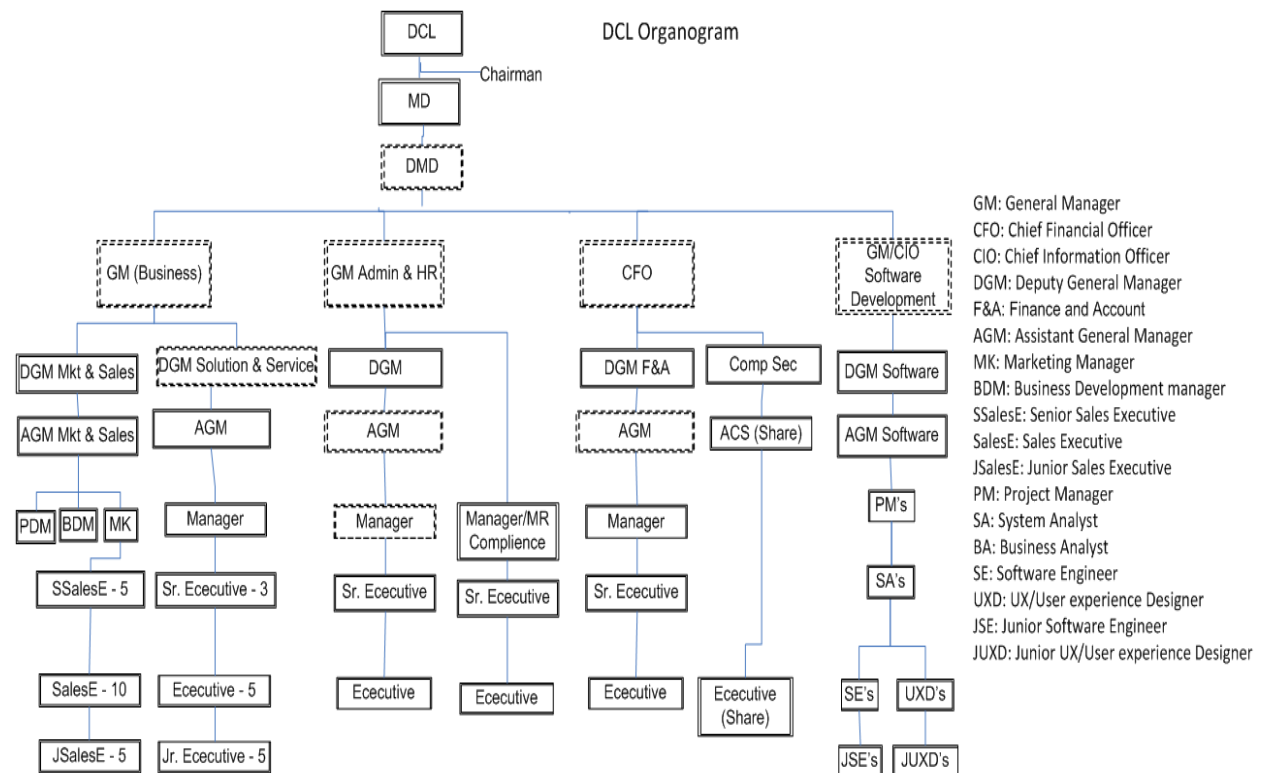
DCL Organogram

DCL

Chairman

MD

DMD

GM (Business)

GM Admin & HR

CFO

GM/CIO Software Development

DGM Mkt & Sales

DGM Solution & Service

AGM Mkt & Sales

AGM

PDM

BDM

MK

Manager

SSalesE - 5

Sr. Ececutive - 3

SalesE - 10

Ececutive - 5

JSalesE - 5

Jr. Ececutive - 5

DGM

AGM

Manager

Sr. Ececutive

Ececutive

Manager/MR Complience

Sr. Ececutive

Ececutive

DGM F&A

AGM

Manager

Sr. Ececutive

Ececutive

Comp Sec

ACS (Share)

Ececutive (Share)

DGM Software

AGM Software

PM's

SA's

SE's

UXD's

JSE's

JUXD's

GM: General Manager
CFO: Chief Financial Officer
CIO: Chief Information Officer
DGM: Deputy General Manager
F&A: Finance and Account
AGM: Assistant General Manager
MK: Marketing Manager
BDM: Business Development manager
SSalesE: Senior Sales Executive
SalesE: Sales Executive
JSalesE: Junior Sales Executive
PM: Project Manager
SA: System Analyst
BA: Business Analyst
SE: Software Engineer
UXD: UX/User experience Designer
JSE: Junior Software Engineer
JUXD: Junior UX/User experience Designer